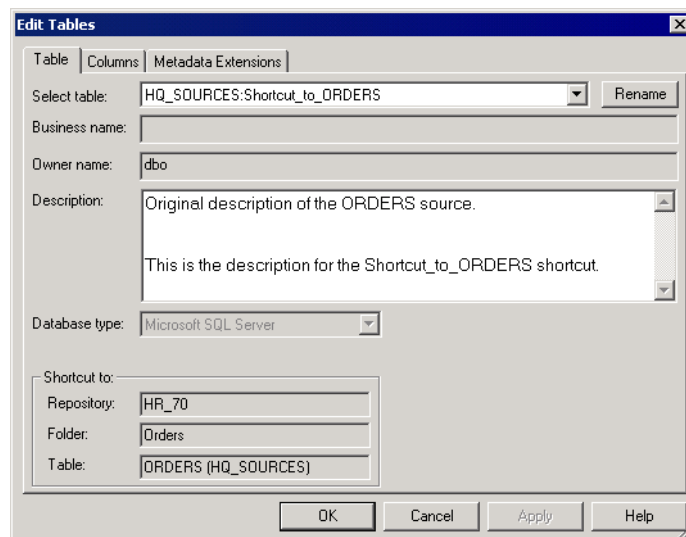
Edit Tables

Table | Columns | Metadata Extensions

Select table: HQ_SOURCES:Shortcut_to_ORDERS | Rename

Business name:

Owner name: dbo

Description: Original description of the ORDERS source.

This is the description for the Shortcut_to_ORDERS shortcut.

Database type: Microsoft SQL Server

Shortcut to:
Repository: HR_70
Folder: Orders
Table: ORDERS (HQ_SOURCES)

OK | Cancel | Apply | Help